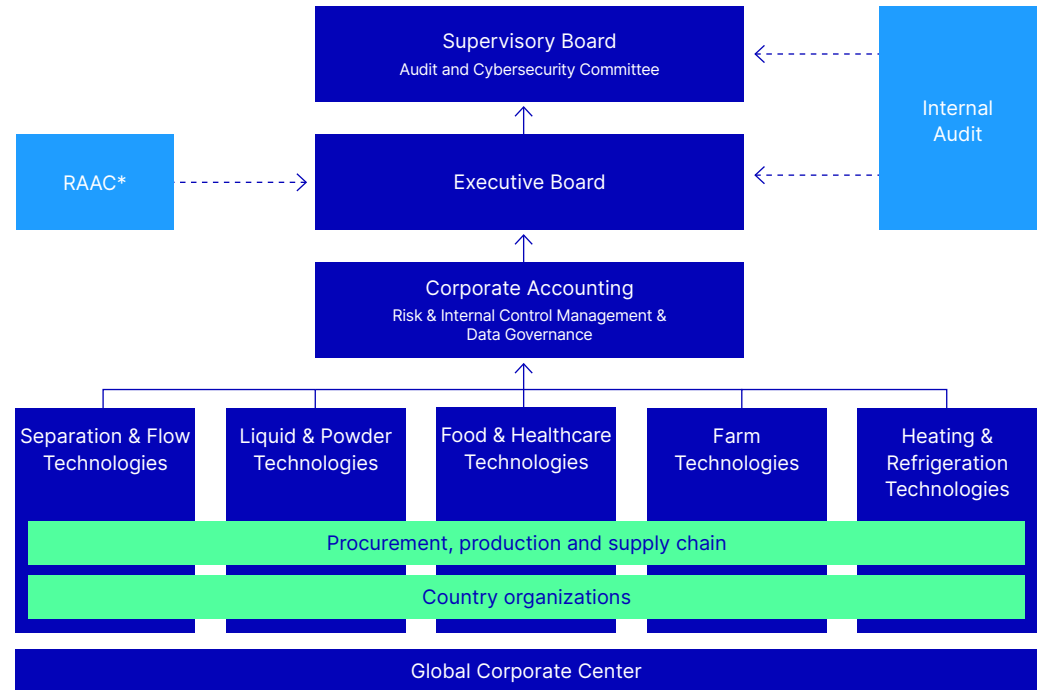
Supervisory Board
Audit and Cybersecurity Committee

Internal Audit

RAAC*

Executive Board

Corporate Accounting
Risk & Internal Control Management & Data Governance

Separation & Flow Technologies

Liquid & Powder Technologies

Food & Healthcare Technologies

Farm Technologies

Heating & Refrigeration Technologies

Procurement, production and supply chain

Country organizations

Global Corporate Center